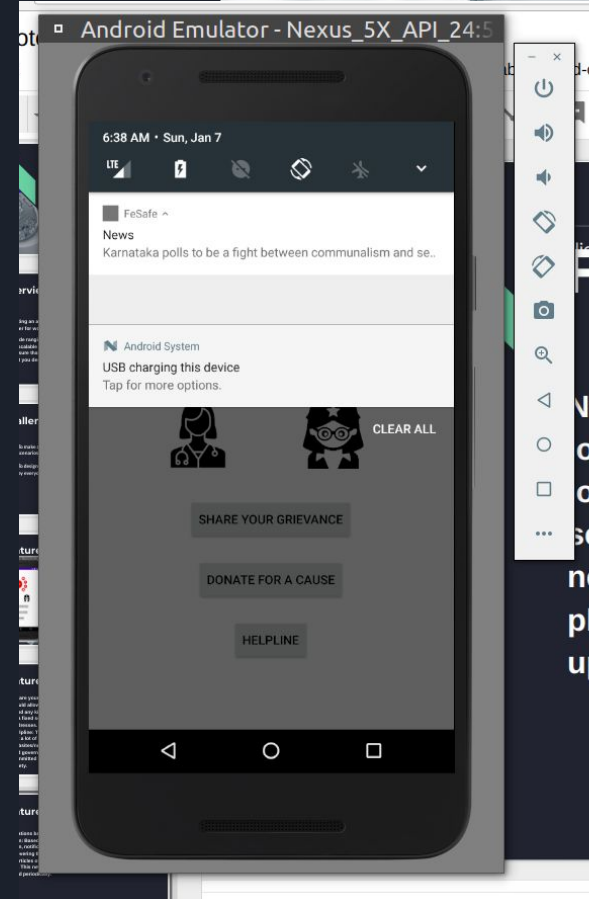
Android Emulator - Nexus_5X_API_24:5

6:38 AM • Sun, Jan 7

LTE

FeSafe ^

News

Karnataka polls to be a fight between communalism and se..

Android System

USB charging this device

Tap for more options.

CLEAR ALL

SHARE YOUR GRIEVANCE

DONATE FOR A CAUSE

HELPLINE

...